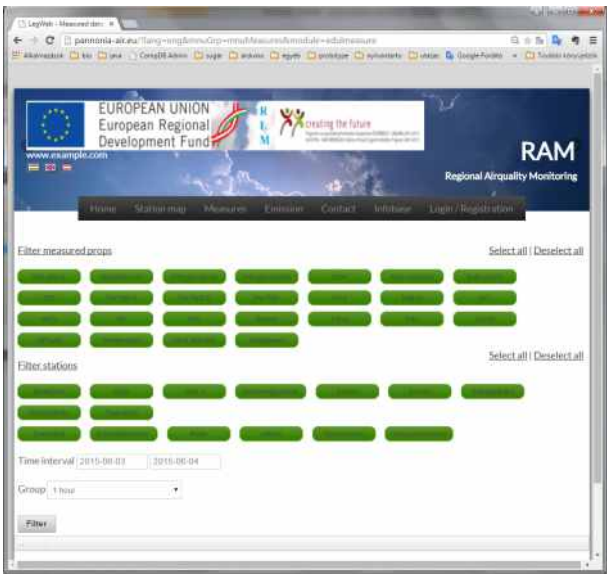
LegWeb - Measured data ×

pannonia-air.eu/?lang=eng&menuGrp=menuMeasures&module=edulmeasure

Alkalmazások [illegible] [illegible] ComplDB Admin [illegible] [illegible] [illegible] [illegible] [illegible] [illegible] Google Fordító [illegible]

EUROPEAN UNION
European Regional
Development Fund

creating the future

www.example.com

RAM
Regional Airquality Monitoring

Home Station map Measures Emission Contact Infobase Login / Registration

Filter measured props

Select all | Deselect all

Filter stations

Select all | Deselect all

Time interval 2015-06-03 2015-06-04

Group 1 hour

Filter